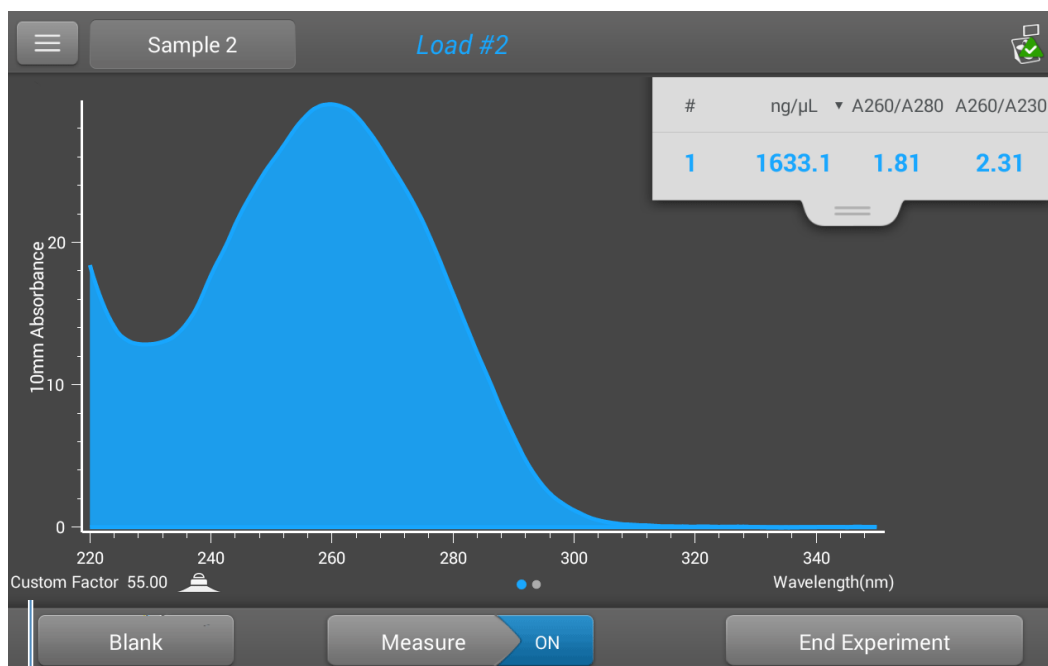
Sample 2

Load #2

| # | ng/µL ▼ | A260/A280 | A260/A230 |
|---|---|---|---|
| 1 | 1633.1 | 1.81 | 2.31 |

10mm Absorbance

20

10

0

220 240 260 280 300 320 340

Custom Factor 55.00

Wavelength(nm)

Blank

Measure ON

End Experiment